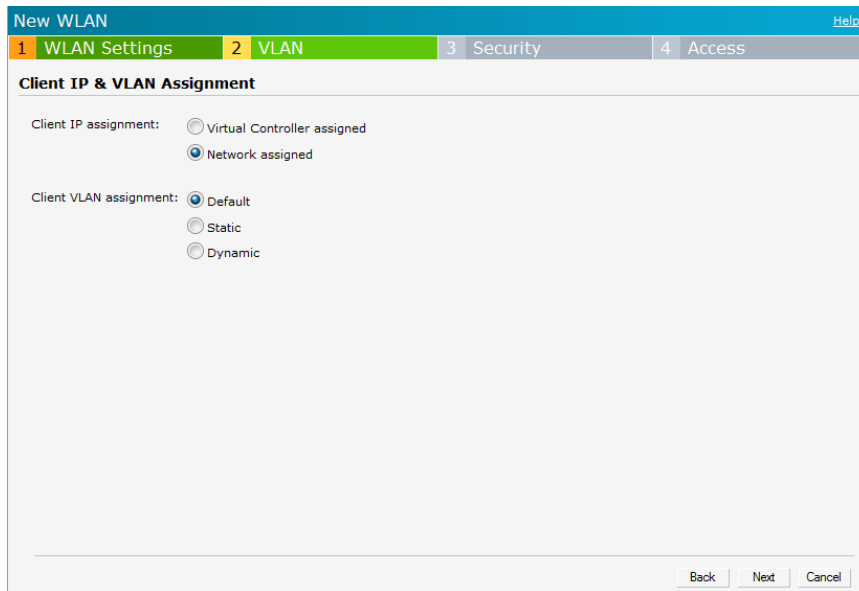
New WLAN

Help

1 WLAN Settings 2 VLAN 3 Security 4 Access

Client IP & VLAN Assignment

Client IP assignment: Virtual Controller assigned

Network assigned

Client VLAN assignment: Default

Static

Dynamic

Back Next Cancel